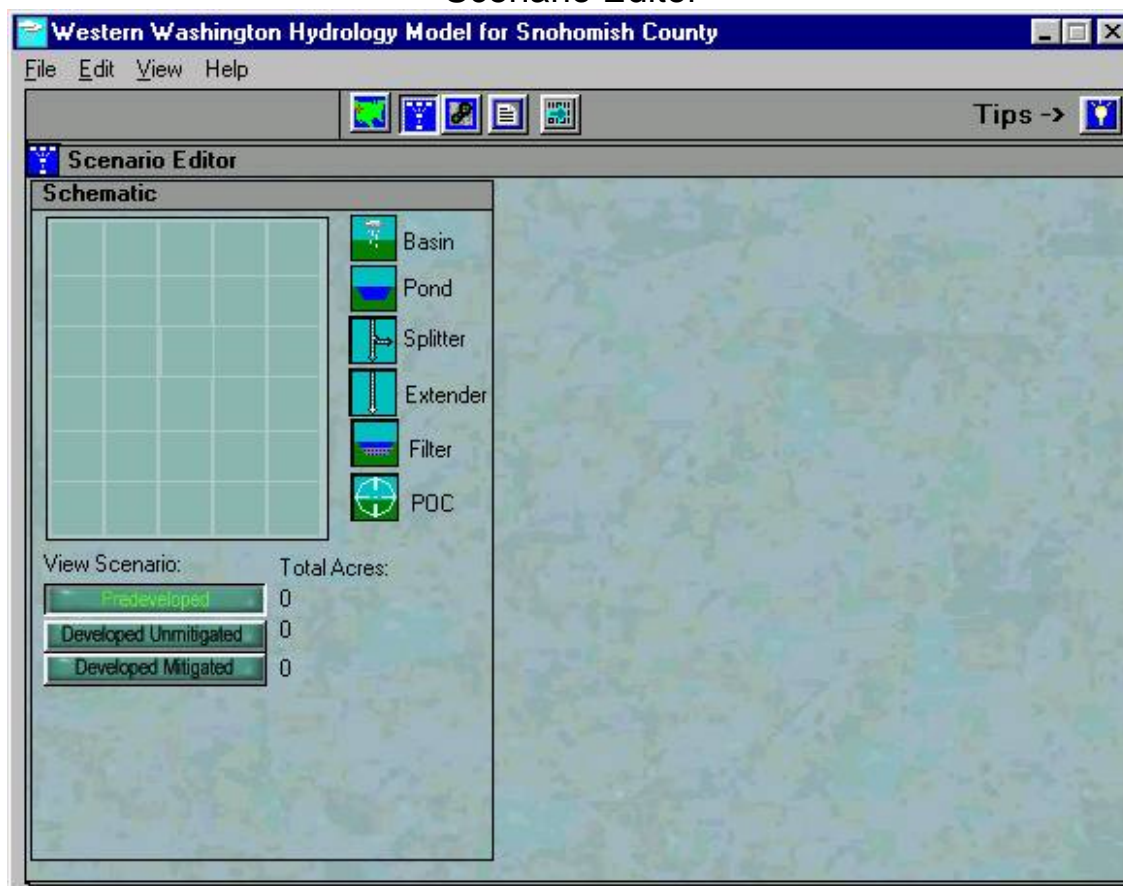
Scenario Editor

Western Washington Hydrology Model for Snohomish County

File Edit View Help

Tips ->

Scenario Editor

Schematic

Basin
Pond
Splitter
Extender
Filter
POC

View Scenario:
Total Acres:

Predeveloped 0
Developed Unmitigated 0
Developed Mitigated 0